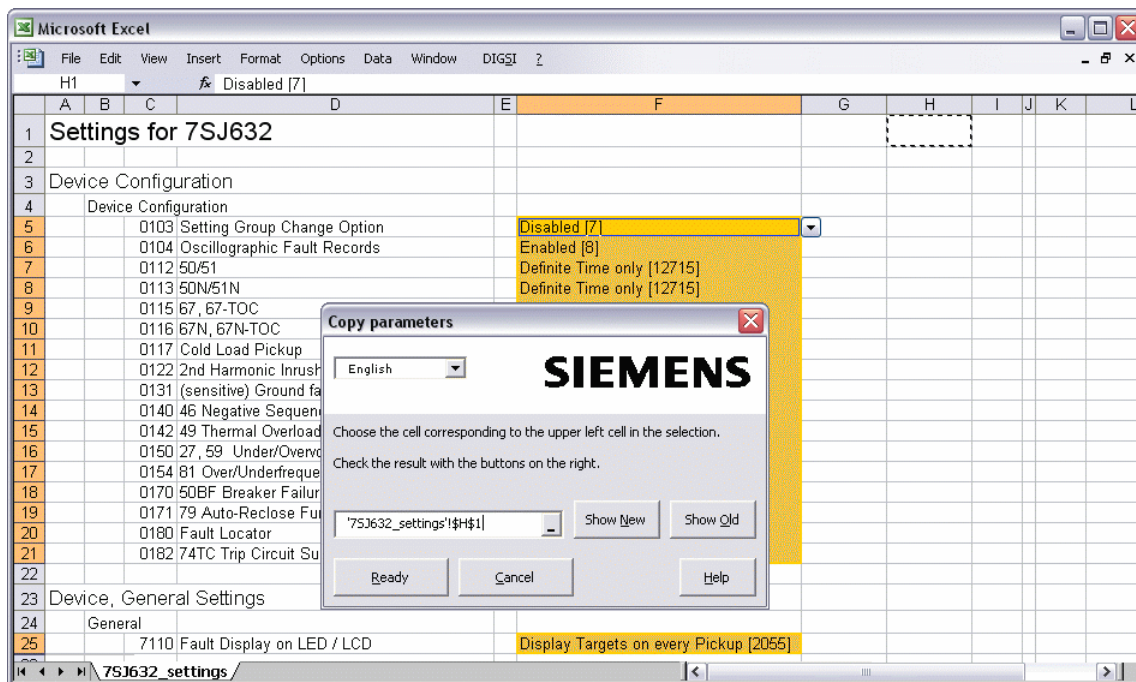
Microsoft Excel

File Edit View Insert Format Options Data Window DIGSI ?

H1 $f_x$ Disabled [7]

| | A | B | C | D | E | F | G | H | I | J | K | L |
|---|---|---|---|---|---|---|---|---|---|---|---|---|
| 1 | Settings for 7SJ632 | | | | | | | | | | | |
| 2 | | | | | | | | | | | | |
| 3 | Device Configuration | | | | | | | | | | | |
| 4 | | Device Configuration | | | | | | | | | | |
| 5 | | | 0103 | Setting Group Change Option | | Disabled [7] | | | | | | |
| 6 | | | 0104 | Oscillographic Fault Records | | Enabled [8] | | | | | | |
| 7 | | | 0112 | 50/51 | | Definite Time only [12715] | | | | | | |
| 8 | | | 0113 | 50N/51N | | Definite Time only [12715] | | | | | | |
| 9 | | | 0115 | 67, 67-TOC | | | | | | | | |
| 10 | | | 0116 | 67N, 67N-TOC | | | | | | | | |
| 11 | | | 0117 | Cold Load Pickup | | | | | | | | |
| 12 | | | 0122 | 2nd Harmonic Inrush | | | | | | | | |
| 13 | | | 0131 | (sensitive) Ground fa | | | | | | | | |
| 14 | | | 0140 | 46 Negative Sequen | | | | | | | | |
| 15 | | | 0142 | 49 Thermal Overload | | | | | | | | |
| 16 | | | 0150 | 27, 59 Under/Overvo | | | | | | | | |
| 17 | | | 0154 | 81 Over/Underfreque | | | | | | | | |
| 18 | | | 0170 | 50BF Breaker Failur | | | | | | | | |
| 19 | | | 0171 | 79 Auto-Reclose Fu | | | | | | | | |
| 20 | | | 0180 | Fault Locator | | | | | | | | |
| 21 | | | 0182 | 74TC Trip Circuit Su | | | | | | | | |
| 22 | | | | | | | | | | | | |
| 23 | Device, General Settings | | | | | | | | | | | |
| 24 | | General | | | | | | | | | | |
| 25 | | | 7110 | Fault Display on LED / LCD | | Display Targets on every Pickup [2055] | | | | | | |

7SJ632_settings

Copy parameters

English

SIEMENS

Choose the cell corresponding to the upper left cell in the selection.

Check the result with the buttons on the right.

'7SJ632_settings'!$H$1

Show New

Show Old

Ready

Cancel

Help